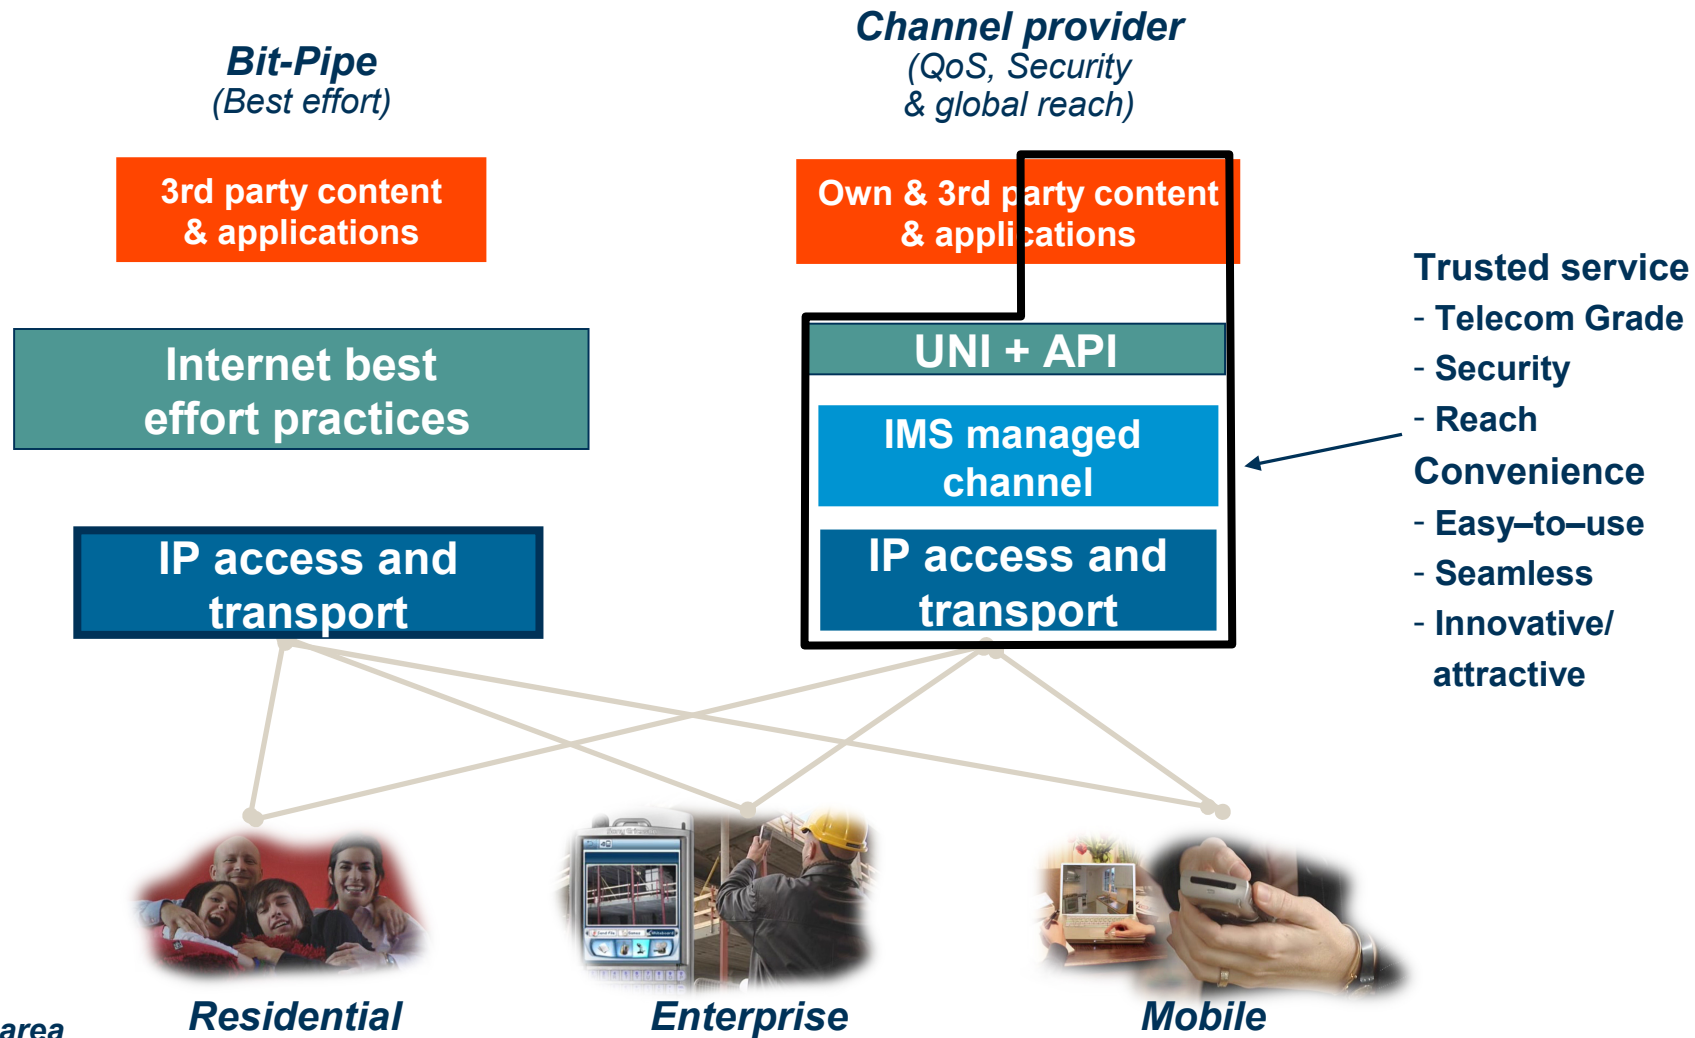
Bit-Pipe
(Best effort)

Channel provider
(QoS, Security & global reach)

3rd party content & applications

Own & 3rd party content & applications

Internet best effort practices

UNI + API

IMS managed channel

IP access and transport

IP access and transport

Trusted service
- Telecom Grade
- Security
- Reach
Convenience
- Easy–to–use
- Seamless
- Innovative/ attractive

area

Residential

Enterprise

Mobile